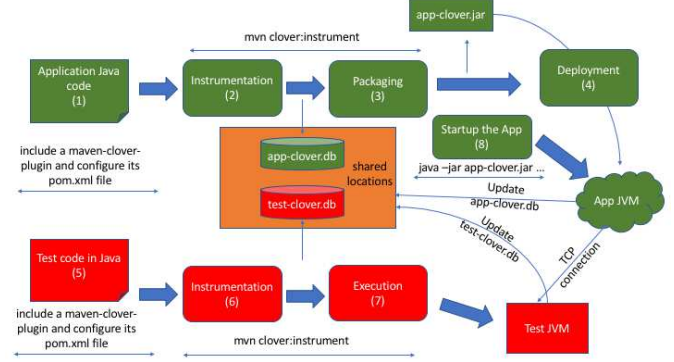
app-clover.jar

mvn clover:instrument

Application Java code (1)

Instrumentation (2)

Packaging (3)

Deployment (4)

include a maven-clover-plugin and configure its pom.xml file

app-clover.db

shared locations

Startup the App (8)

java –jar app-clover.jar ...

Update app-clover.db

App JVM

test-clover.db

Update test-clover.db

TCP connection

Test code in Java (5)

Instrumentation (6)

Execution (7)

include a maven-clover-plugin and configure its pom.xml file

mvn clover:instrument

Test JVM